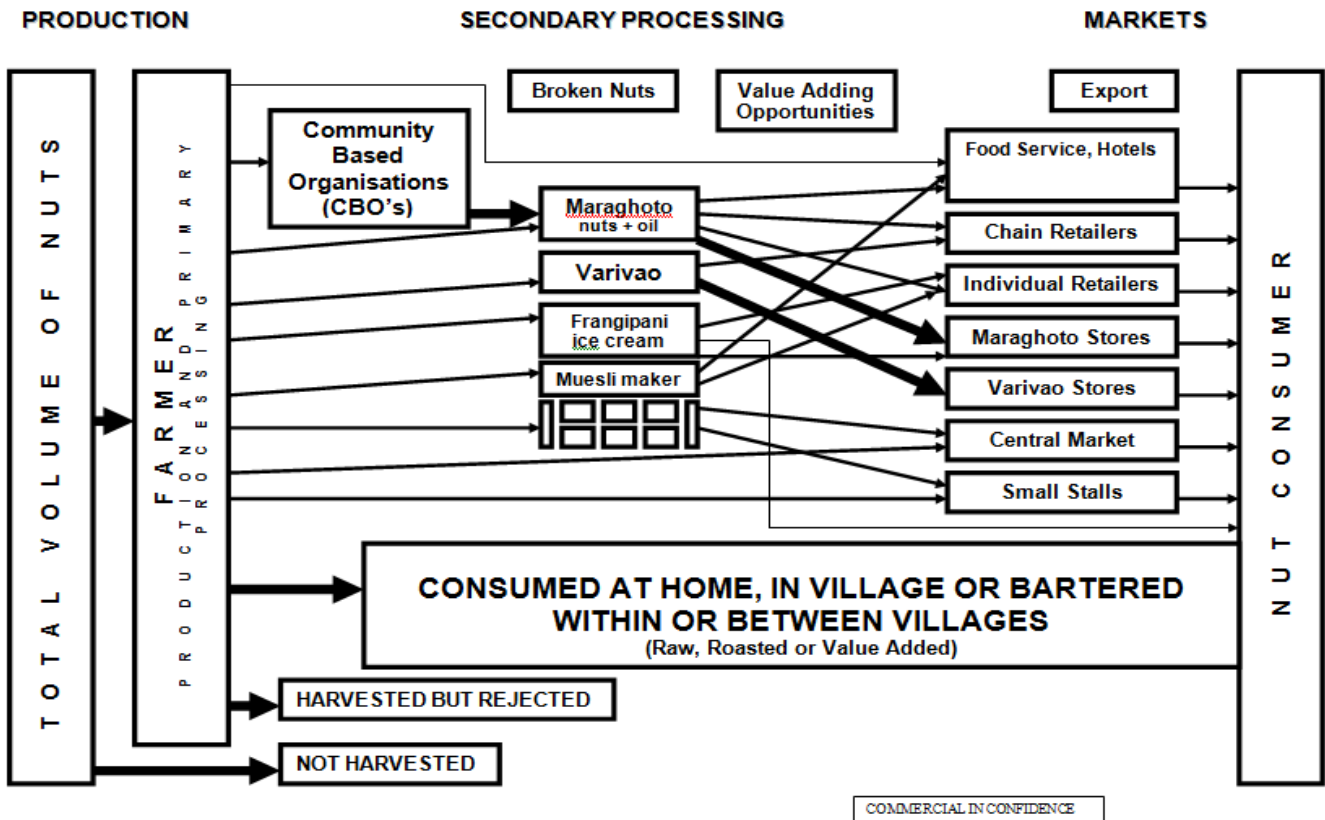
PRODUCTION

SECONDARY PROCESSING

MARKETS

TOTAL VOLUME OF NUTS

FARMER

PRODUCTION AND PRIMARY PROCESSING

Community Based Organisations (CBO's)

Broken Nuts

Value Adding Opportunities

Maraghoto nuts + oil

Varivao

Frangipani ice cream

Muesli maker

Export

Food Service, Hotels

Chain Retailers

Individual Retailers

Maraghoto Stores

Varivao Stores

Central Market

Small Stalls

NUT CONSUMER

CONSUMED AT HOME, IN VILLAGE OR BARTERED WITHIN OR BETWEEN VILLAGES
(Raw, Roasted or Value Added)

HARVESTED BUT REJECTED

NOT HARVESTED

COMMERCIAL IN CONFIDENCE